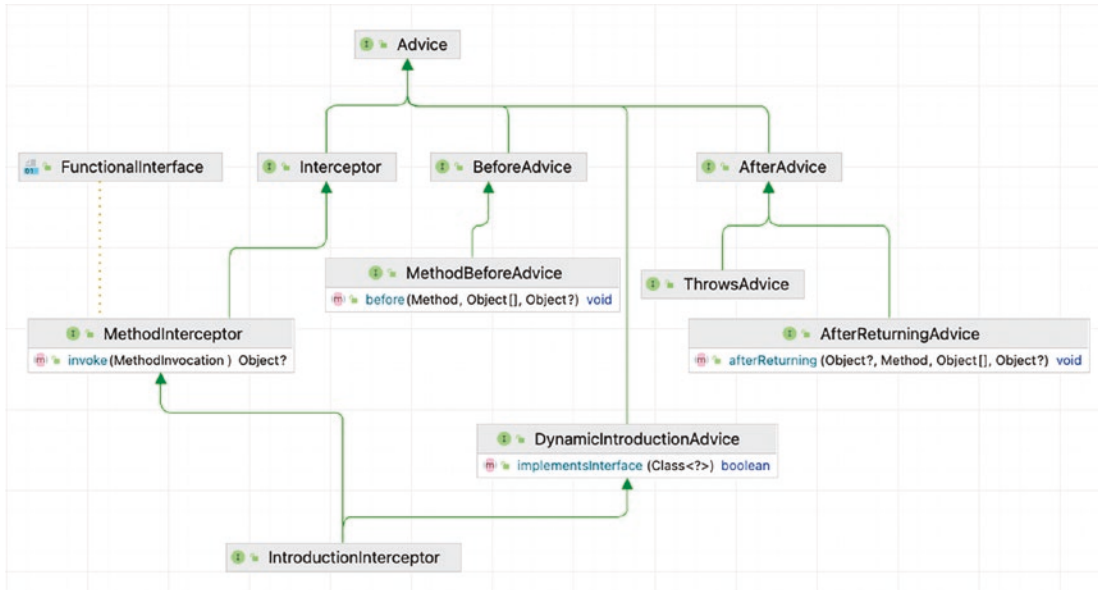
Advice

FunctionalInterface

Interceptor

BeforeAdvice

AfterAdvice

MethodBeforeAdvice
before(Method, Object[], Object?) void

ThrowsAdvice

MethodInterceptor
invoke(MethodInvocation ) Object?

AfterReturningAdvice
afterReturning (Object?, Method, Object[], Object?) void

DynamicIntroductionAdvice
implementsInterface (Class<?>) boolean

IntroductionInterceptor